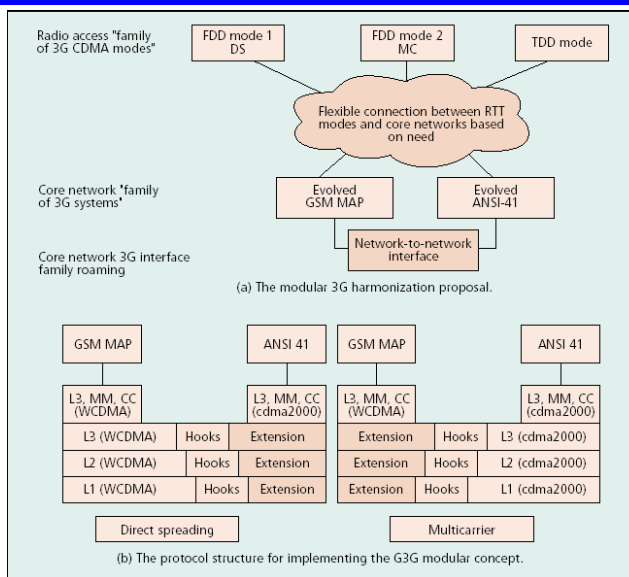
Radio access "family of 3G CDMA modes"

FDD mode 1 DS

FDD mode 2 MC

TDD mode

Flexible connection between RTT modes and core networks based on need

Core network "family of 3G systems"

Evolved GSM MAP

Evolved ANSI-41

Core network 3G interface family roaming

Network-to-network interface

(a) The modular 3G harmonization proposal.

GSM MAP

ANSI 41

L3, MM, CC (WCDMA)

L3, MM, CC (cdma2000)

L3 (WCDMA) | Hooks | Extension

L2 (WCDMA) | Hooks | Extension

L1 (WCDMA) | Hooks | Extension

Direct spreading

GSM MAP

ANSI 41

L3, MM, CC (WCDMA)

L3, MM, CC (cdma2000)

Extension | Hooks | L3 (cdma2000)

Extension | Hooks | L2 (cdma2000)

Extension | Hooks | L1 (cdma2000)

Multicarrier

(b) The protocol structure for implementing the G3G modular concept.